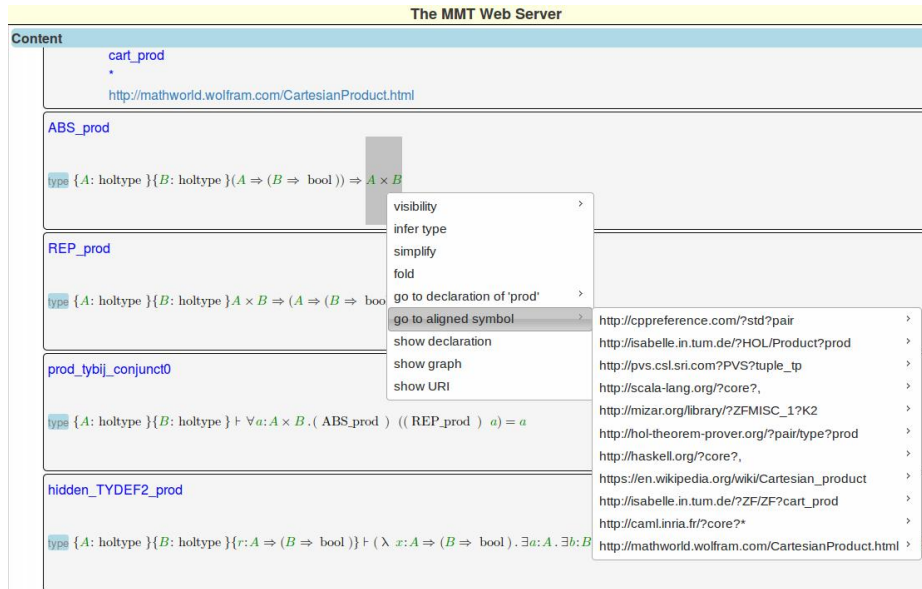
The MMT Web Server

Content

cart_prod
*
http://mathworld.wolfram.com/CartesianProduct.html

ABS_prod

type $\{A\colon \text{holtype}\}\{B\colon \text{holtype}\}(A \Rightarrow (B \Rightarrow \text{bool})) \Rightarrow A \times B$

REP_prod

type $\{A\colon \text{holtype}\}\{B\colon \text{holtype}\}A \times B \Rightarrow (A \Rightarrow (B \Rightarrow$ boo

prod_tybij_conjunct0

type $\{A\colon \text{holtype}\}\{B\colon \text{holtype}\} \vdash \forall a\colon A \times B\,.(\text{ ABS\_prod })\ ((\text{ REP\_prod })\ a) = a$

hidden_TYDEF2_prod

type $\{A\colon \text{holtype}\}\{B\colon \text{holtype}\}\{r\colon A \Rightarrow (B \Rightarrow \text{bool})\} \vdash (\lambda\ x\colon A \Rightarrow (B \Rightarrow \text{bool})\,.\,\exists a\colon A\,.\,\exists b\colon B$

visibility
infer type
simplify
fold
go to declaration of 'prod'
go to aligned symbol
show declaration
show graph
show URI

http://cppreference.com/?std?pair
http://isabelle.in.tum.de/?HOL/Product?prod
http://pvs.csl.sri.com?PVS?tuple_tp
http://scala-lang.org/?core?,
http://mizar.org/library/?ZFMISC_1?K2
http://hol-theorem-prover.org/?pair/type?prod
http://haskell.org/?core?,
https://en.wikipedia.org/wiki/Cartesian_product
http://isabelle.in.tum.de/?ZF/ZF?cart_prod
http://caml.inria.fr/?core?*
http://mathworld.wolfram.com/CartesianProduct.html